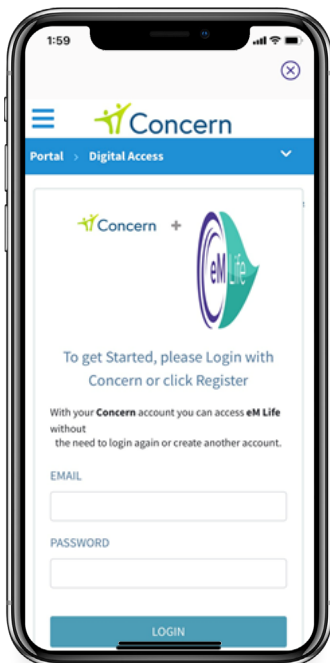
1:59

Concern

Portal > Digital Access

Concern +

eM Life

To get Started, please Login with Concern or click Register

With your Concern account you can access eM Life without the need to login again or create another account.

EMAIL

PASSWORD

LOGIN